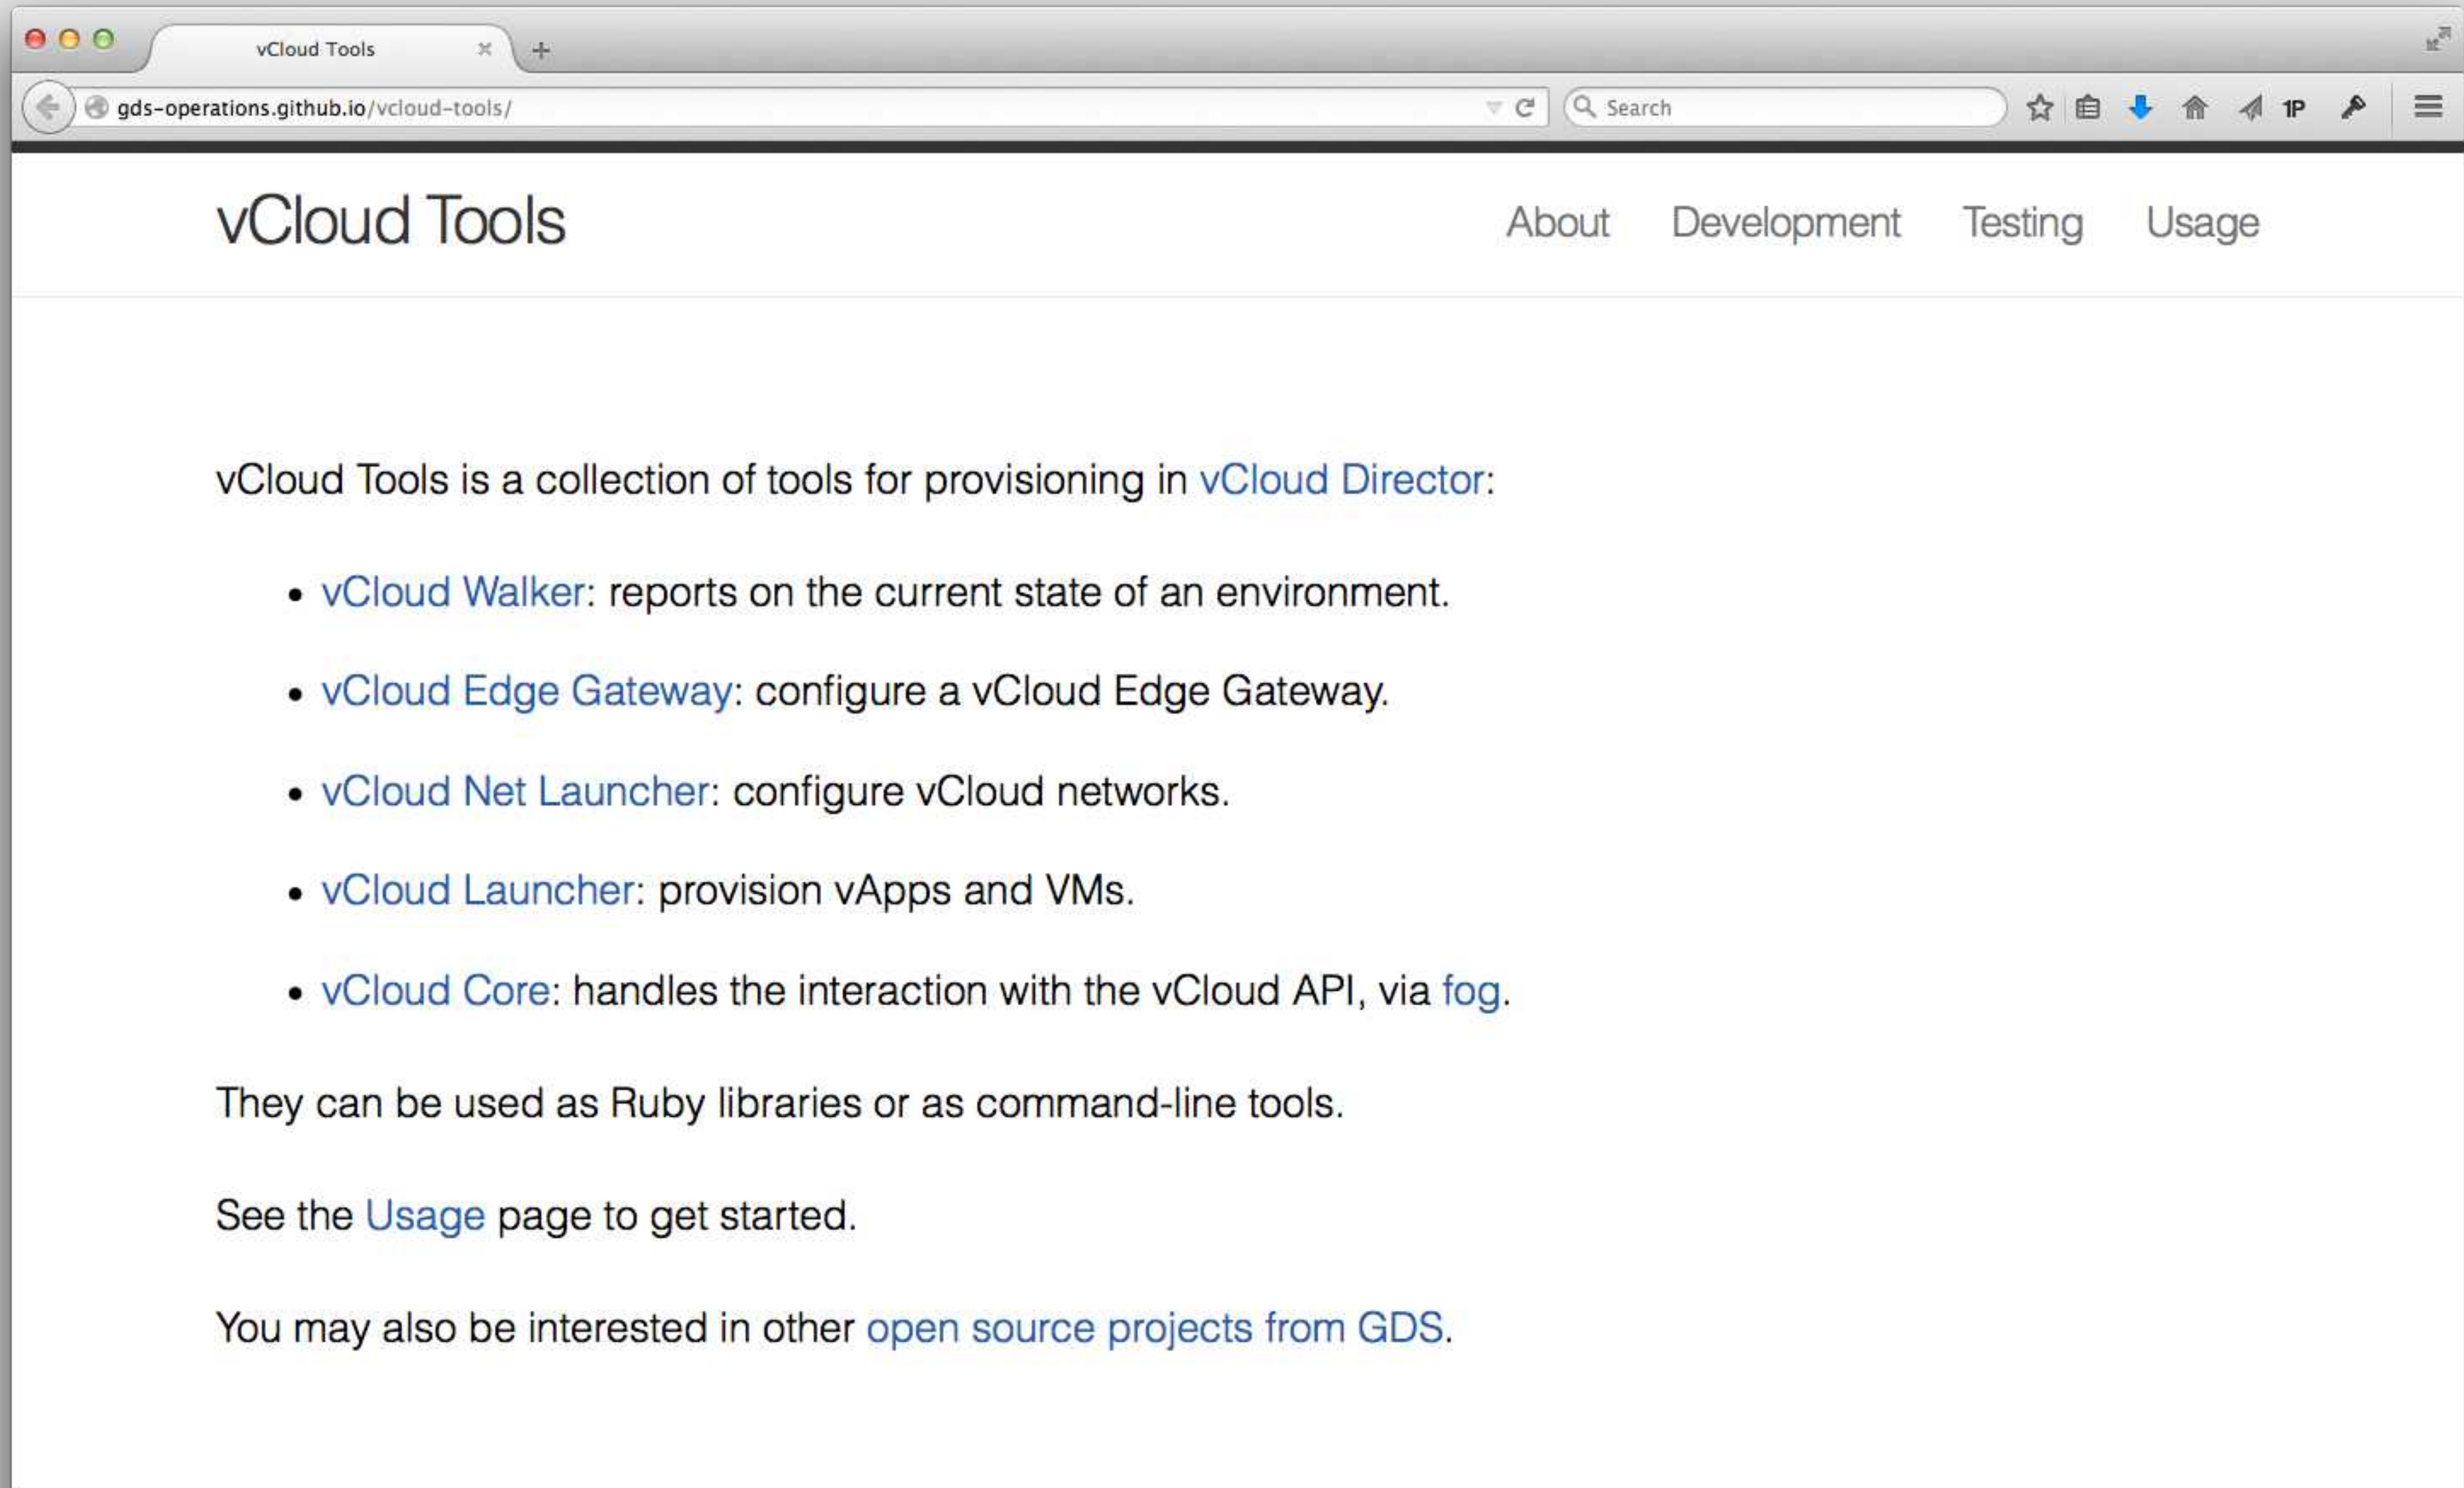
vCloud Tools

gds-operations.github.io/vcloud-tools/

Search

1P

vCloud Tools

About Development Testing Usage

vCloud Tools is a collection of tools for provisioning in vCloud Director:

- vCloud Walker: reports on the current state of an environment.
- vCloud Edge Gateway: configure a vCloud Edge Gateway.
- vCloud Net Launcher: configure vCloud networks.
- vCloud Launcher: provision vApps and VMs.
- vCloud Core: handles the interaction with the vCloud API, via fog.

They can be used as Ruby libraries or as command-line tools.

See the Usage page to get started.

You may also be interested in other open source projects from GDS.